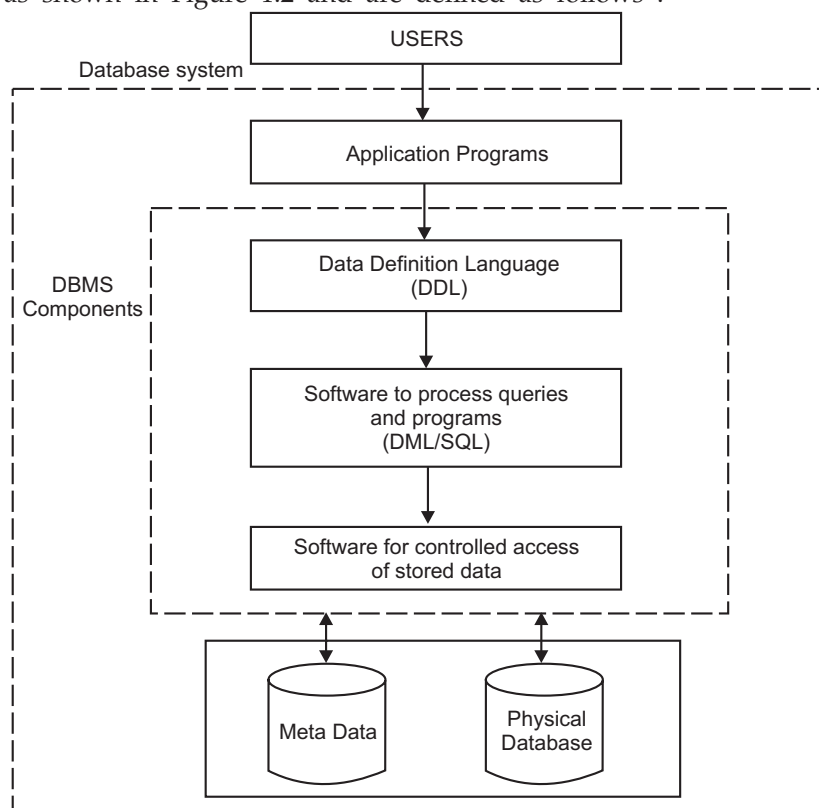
as shown in Figure 1.2 and are defined as follows :

USERS

Database system

Application Programs

DBMS Components

Data Definition Language (DDL)

Software to process queries and programs (DML/SQL)

Software for controlled access of stored data

Meta Data

Physical Database